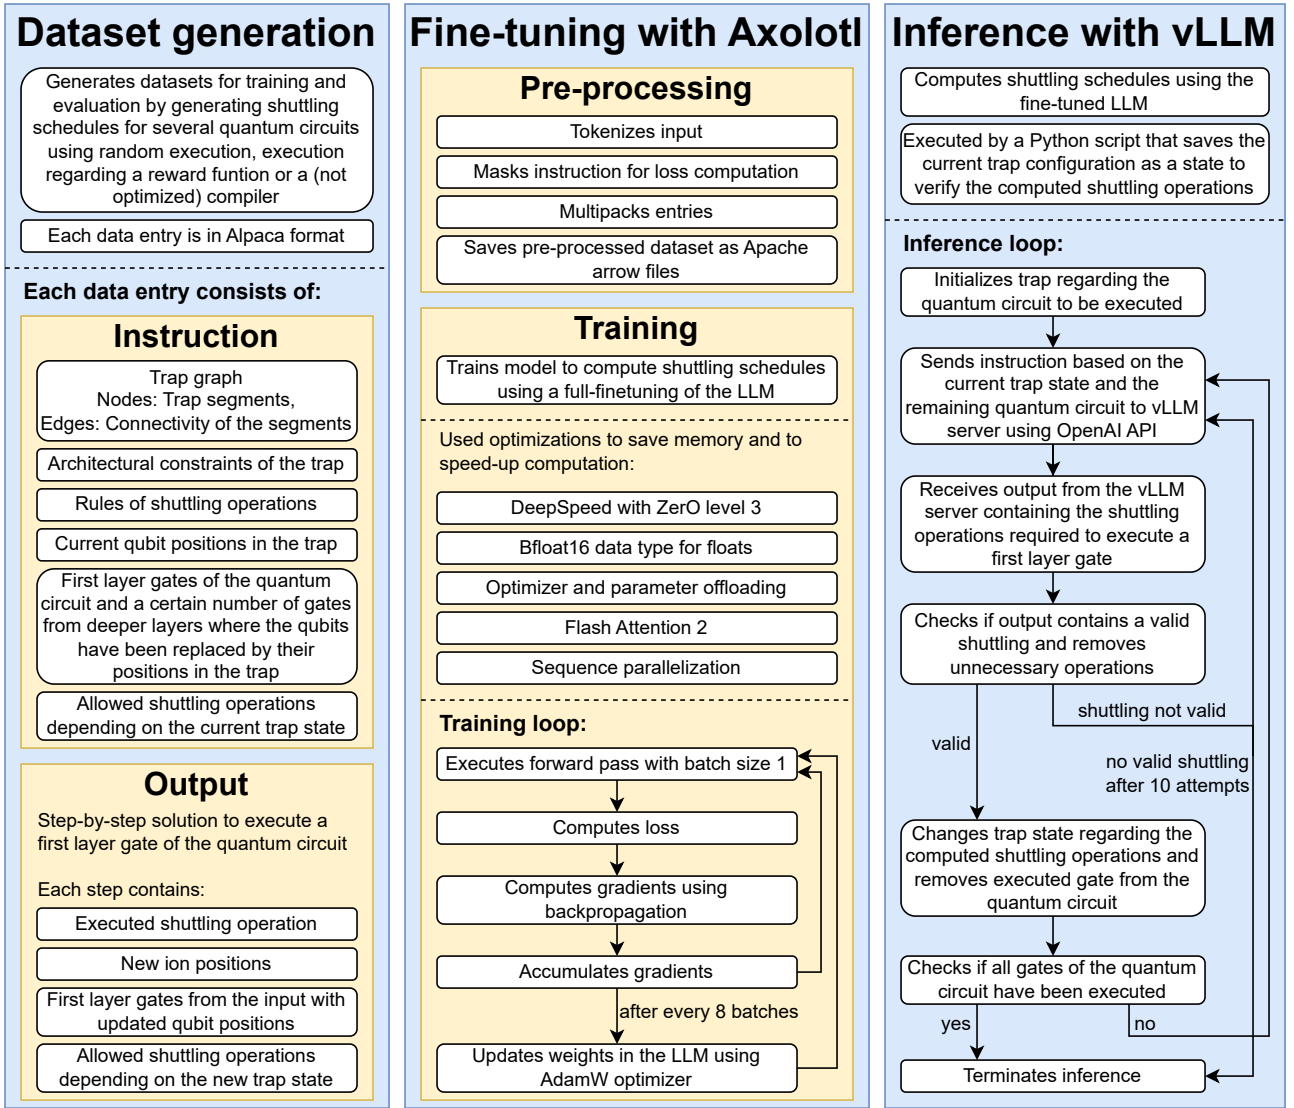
Dataset generation

Generates datasets for training and evaluation by generating shuttling schedules for several quantum circuits using random execution, execution regarding a reward funtion or a (not optimized) compiler

Each data entry is in Alpaca format

Each data entry consists of:

Instruction

Trap graph
Nodes: Trap segments,
Edges: Connectivity of the segments

Architectural constraints of the trap

Rules of shuttling operations

Current qubit positions in the trap

First layer gates of the quantum circuit and a certain number of gates from deeper layers where the qubits have been replaced by their positions in the trap

Allowed shuttling operations depending on the current trap state

Output

Step-by-step solution to execute a first layer gate of the quantum circuit

Each step contains:

Executed shuttling operation

New ion positions

First layer gates from the input with updated qubit positions

Allowed shuttling operations depending on the new trap state

Fine-tuning with Axolotl

Pre-processing

Tokenizes input

Masks instruction for loss computation

Multipacks entries

Saves pre-processed dataset as Apache arrow files

Training

Trains model to compute shuttling schedules using a full-finetuning of the LLM

Used optimizations to save memory and to speed-up computation:

DeepSpeed with ZerO level 3

Bfloat16 data type for floats

Optimizer and parameter offloading

Flash Attention 2

Sequence parallelization

Training loop:

Executes forward pass with batch size 1

Computes loss

Computes gradients using backpropagation

Accumulates gradients

after every 8 batches

Updates weights in the LLM using AdamW optimizer

Inference with vLLM

Computes shuttling schedules using the fine-tuned LLM

Executed by a Python script that saves the current trap configuration as a state to verify the computed shuttling operations

Inference loop:

Initializes trap regarding the quantum circuit to be executed

Sends instruction based on the current trap state and the remaining quantum circuit to vLLM server using OpenAI API

Receives output from the vLLM server containing the shuttling operations required to execute a first layer gate

Checks if output contains a valid shuttling and removes unnecessary operations

shuttling not valid

valid

no valid shuttling after 10 attempts

Changes trap state regarding the computed shuttling operations and removes executed gate from the quantum circuit

Checks if all gates of the quantum circuit have been executed

yes

no

Terminates inference